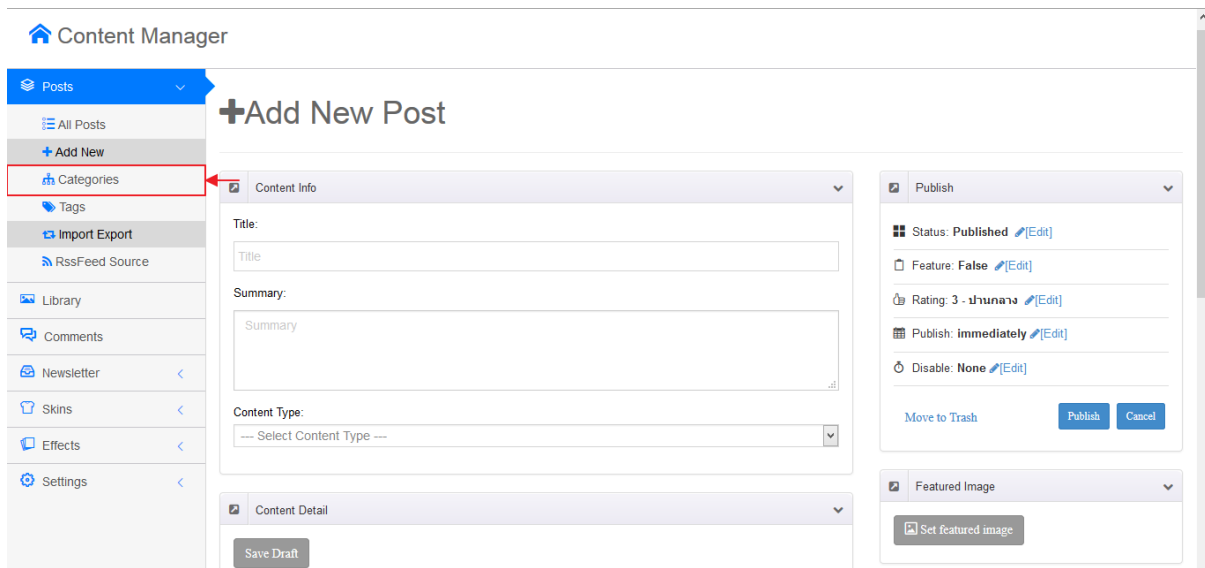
Content Manager

Posts

All Posts

Add New

Categories

Tags

Import Export

RssFeed Source

Library

Comments

Newsletter

Skins

Effects

Settings

Add New Post

Content Info

Title:

Title

Summary:

Summary

Content Type:

--- Select Content Type ---

Content Detail

Save Draft

Publish

Status: Published [Edit]

Feature: False [Edit]

Rating: 3 - ปานกลาง [Edit]

Publish: immediately [Edit]

Disable: None [Edit]

Move to Trash

Publish

Cancel

Featured Image

Set featured image